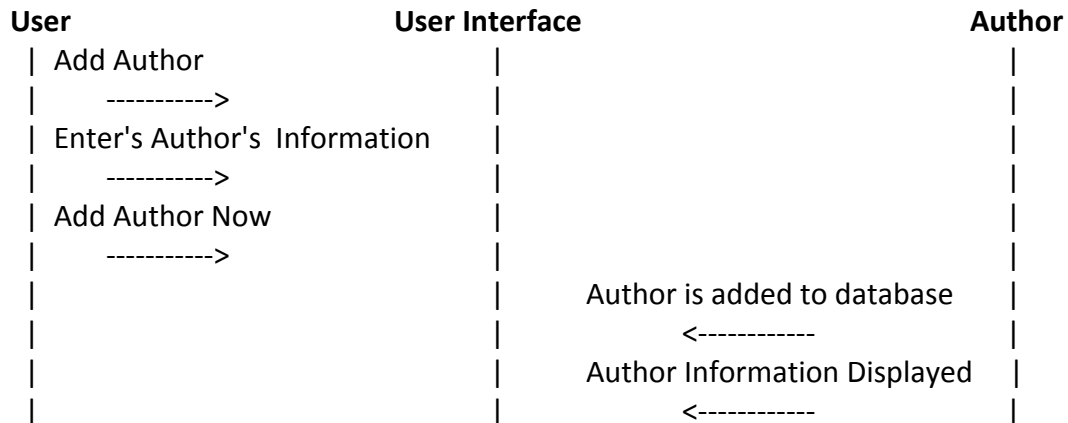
User User Interface Author

| Add Author | |
| -----------> | |
| Enter's Author's Information | |
| -----------> | |
| Add Author Now | |
| -----------> | |
| | Author is added to database |
| | <------------ |
| | Author Information Displayed |
| | <------------ |